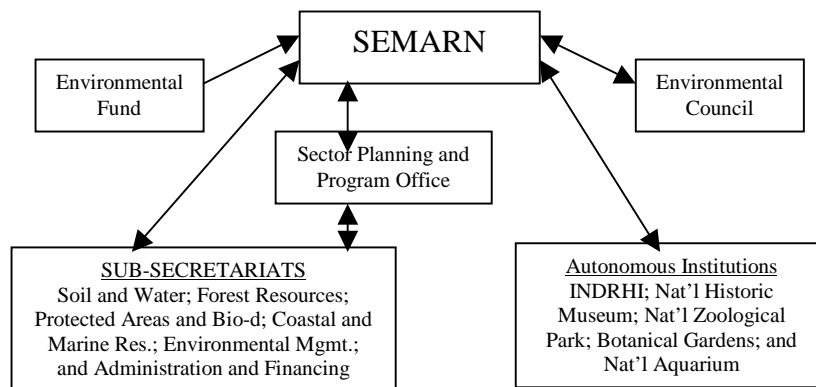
SEMARN

Environmental Fund

Environmental Council

Sector Planning and Program Office

SUB-SECRETARIATS
Soil and Water; Forest Resources; Protected Areas and Bio-d; Coastal and Marine Res.; Environmental Mgmt.; and Administration and Financing

Autonomous Institutions
INDRHI; Nat'l Historic Museum; Nat'l Zoological Park; Botanical Gardens; and Nat'l Aquarium